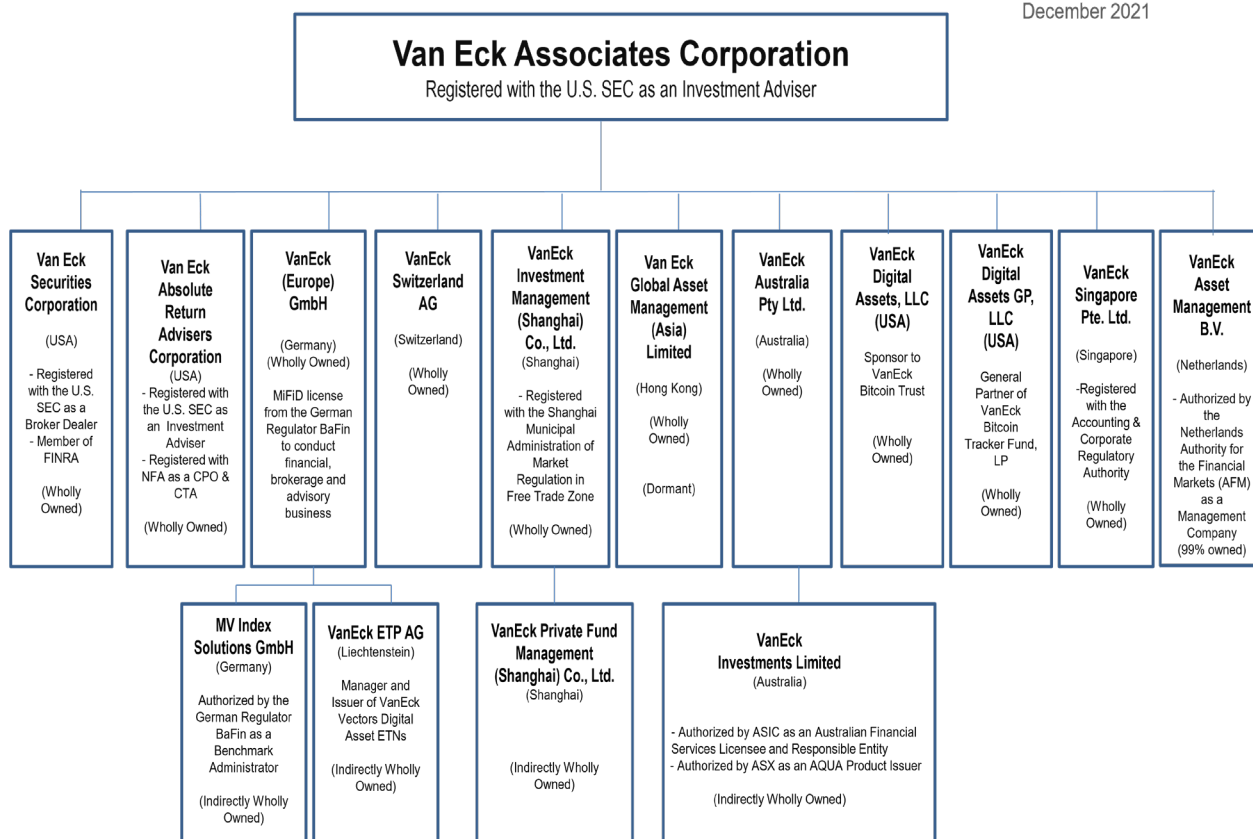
December 2021

**Van Eck Associates Corporation**
Registered with the U.S. SEC as an Investment Adviser

**Van Eck Securities Corporation**
(USA)
- Registered with the U.S. SEC as a Broker Dealer
- Member of FINRA
(Wholly Owned)

**Van Eck Absolute Return Advisers Corporation**
(USA)
- Registered with the U.S. SEC as an Investment Adviser
- Registered with NFA as a CPO & CTA
(Wholly Owned)

**VanEck (Europe) GmbH**
(Germany)
(Wholly Owned)
MiFID license from the German Regulator BaFin to conduct financial, brokerage and advisory business

**VanEck Switzerland AG**
(Switzerland)
(Wholly Owned)

**VanEck Investment Management (Shanghai) Co., Ltd.**
(Shanghai)
- Registered with the Shanghai Municipal Administration of Market Regulation in Free Trade Zone
(Wholly Owned)

**Van Eck Global Asset Management (Asia) Limited**
(Hong Kong)
(Wholly Owned)
(Dormant)

**VanEck Australia Pty Ltd.**
(Australia)
(Wholly Owned)

**VanEck Digital Assets, LLC (USA)**
Sponsor to VanEck Bitcoin Trust
(Wholly Owned)

**VanEck Digital Assets GP, LLC (USA)**
General Partner of VanEck Bitcoin Tracker Fund, LP
(Wholly Owned)

**VanEck Singapore Pte. Ltd.**
(Singapore)
-Registered with the Accounting & Corporate Regulatory Authority
(Wholly Owned)

**VanEck Asset Management B.V.**
(Netherlands)
- Authorized by the Netherlands Authority for the Financial Markets (AFM) as a Management Company
(99% owned)

**MV Index Solutions GmbH**
(Germany)
Authorized by the German Regulator BaFin as a Benchmark Administrator
(Indirectly Wholly Owned)

**VanEck ETP AG**
(Liechtenstein)
Manager and Issuer of VanEck Vectors Digital Asset ETNs
(Indirectly Wholly Owned)

**VanEck Private Fund Management (Shanghai) Co., Ltd.**
(Shanghai)
(Indirectly Wholly Owned)

**VanEck Investments Limited**
(Australia)
- Authorized by ASIC as an Australian Financial Services Licensee and Responsible Entity
- Authorized by ASX as an AQUA Product Issuer
(Indirectly Wholly Owned)